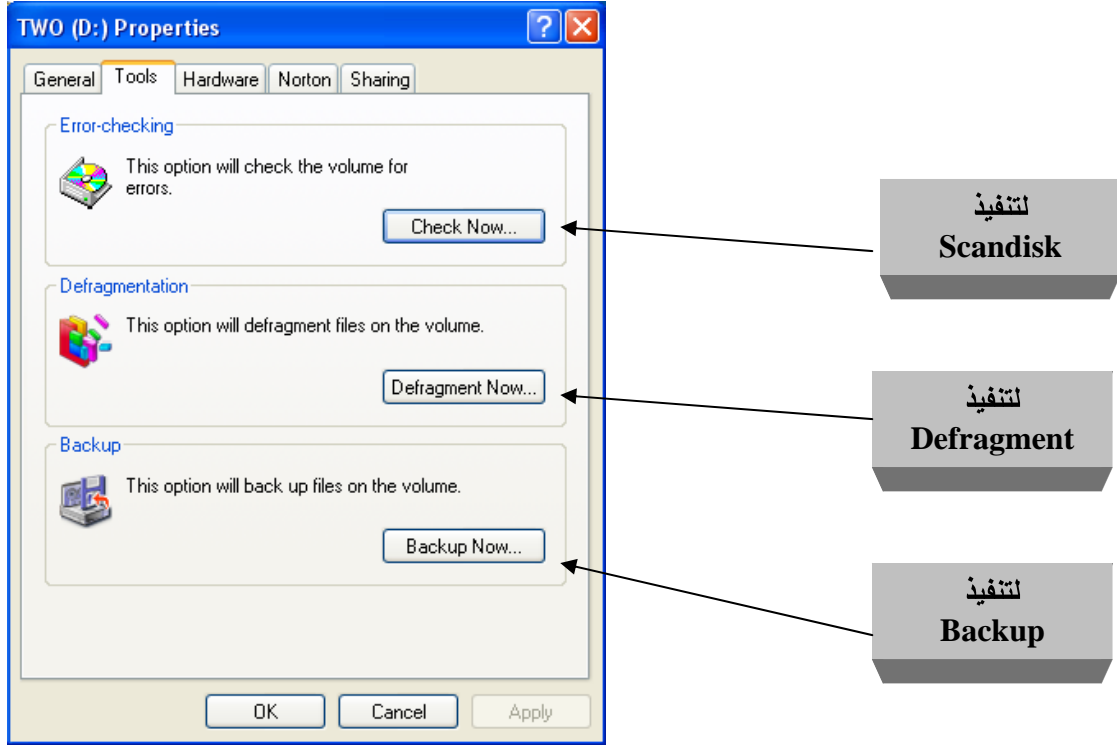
TWO (D:) Properties

General | Tools | Hardware | Norton | Sharing

Error-checking

This option will check the volume for errors.

Check Now...

Defragmentation

This option will defragment files on the volume.

Defragment Now...

Backup

This option will back up files on the volume.

Backup Now...

OK | Cancel | Apply

لتنفيذ
Scandisk

لتنفيذ
Defragment

لتنفيذ
Backup